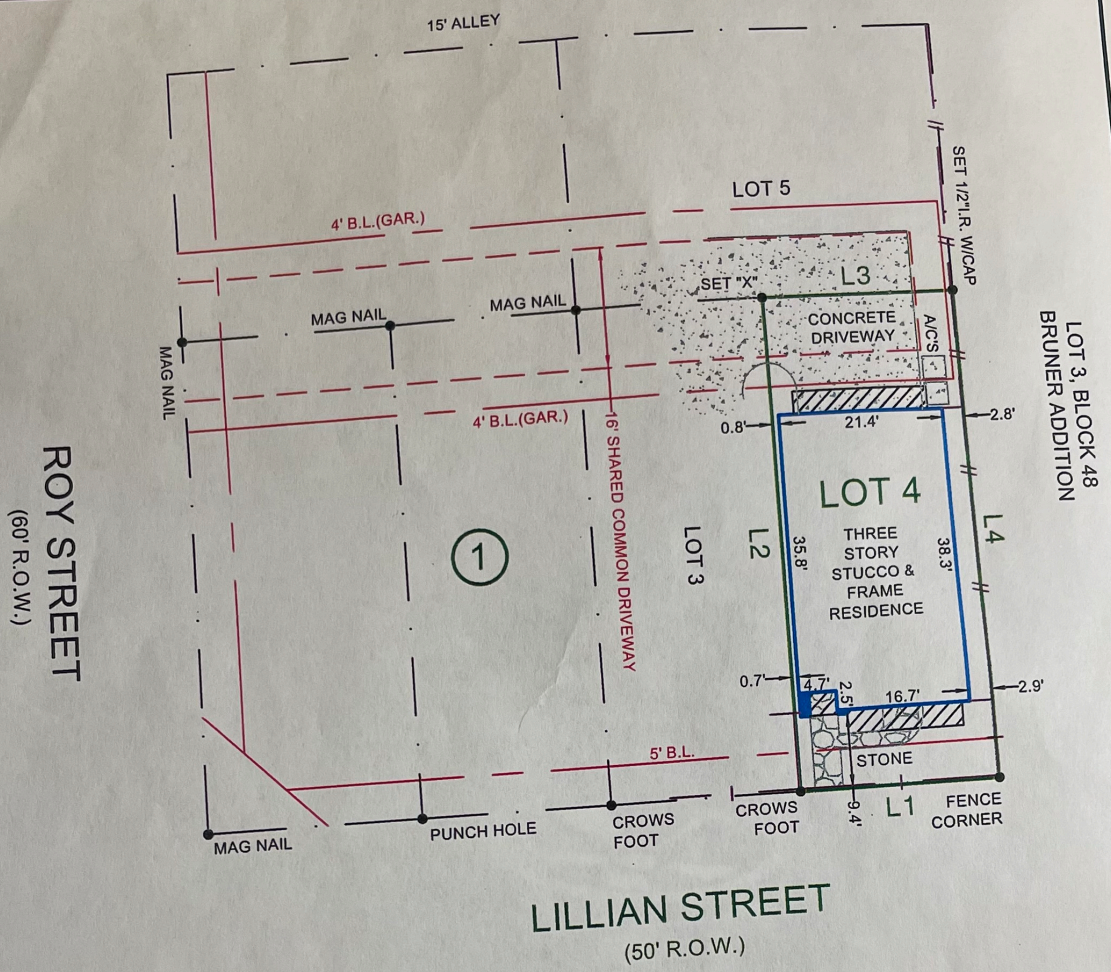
15' ALLEY

SET 1/2"I.R. W/CAP

LOT 3, BLOCK 48
BRUNER ADDITION

LOT 5

4' B.L.(GAR.)

SET "X"

L3

MAG NAIL

MAG NAIL

CONCRETE DRIVEWAY

A/C'S

MAG NAIL

4' B.L.(GAR.)

0.8'

21.4'

2.8'

16' SHARED COMMON DRIVEWAY

LOT 4

THREE STORY STUCCO & FRAME RESIDENCE

ROY STREET
(60' R.O.W.)

1

LOT 3

L2

35.8'

38.3'

L4

0.7'

4.7'

2.5'

16.7'

2.9'

5' B.L.

STONE

MAG NAIL

PUNCH HOLE

CROWS FOOT

CROWS FOOT

9.4'

L1

FENCE CORNER

LILLIAN STREET
(50' R.O.W.)